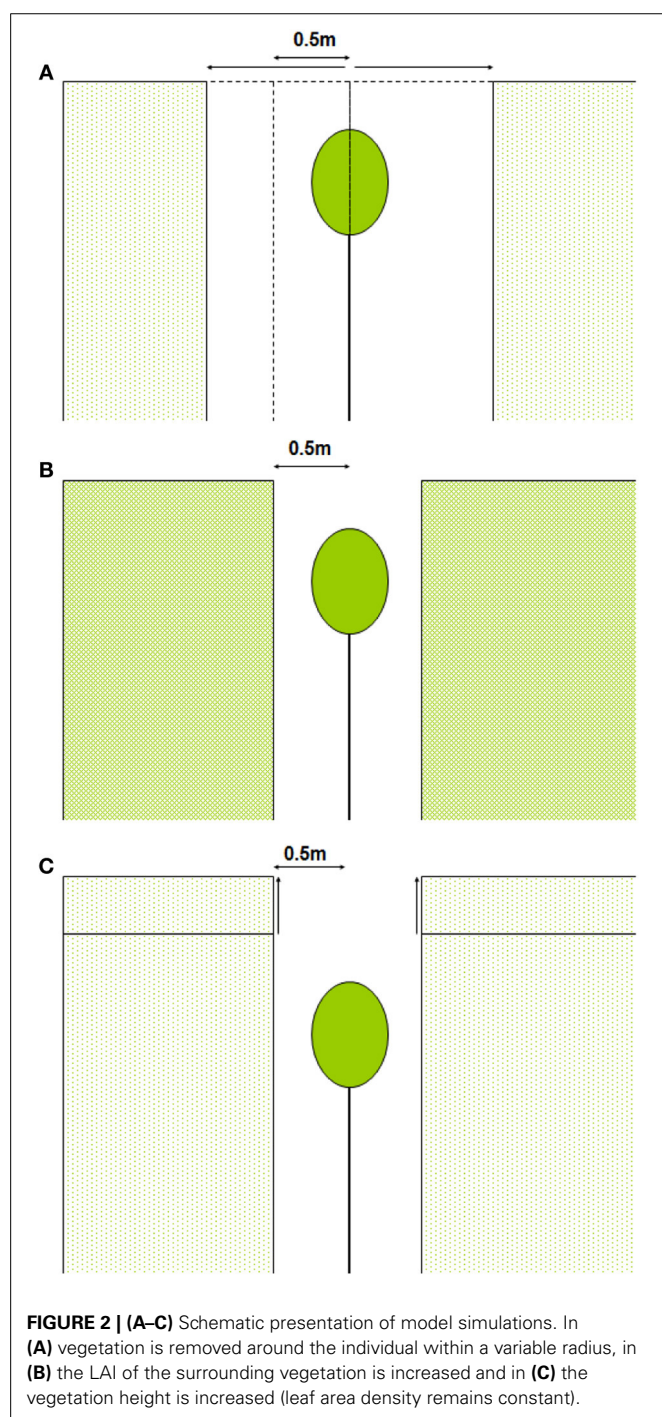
A

0.5m

B

0.5m

C

0.5m

**FIGURE 2 | (A–C)** Schematic presentation of model simulations. In **(A)** vegetation is removed around the individual within a variable radius, in **(B)** the LAI of the surrounding vegetation is increased and in **(C)** the vegetation height is increased (leaf area density remains constant).